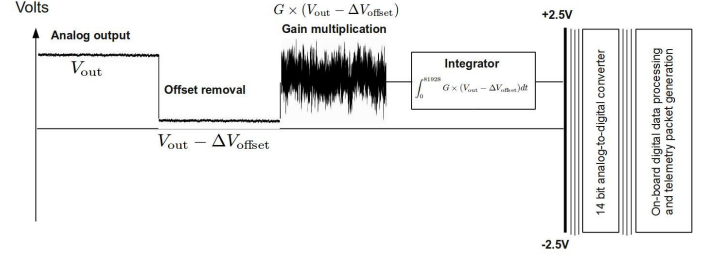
Volts

Analog output

$V_{\mathrm{out}}$

Offset removal

$V_{\mathrm{out}} - \Delta V_{\mathrm{offset}}$

$G \times (V_{\mathrm{out}} - \Delta V_{\mathrm{offset}})$

Gain multiplication

Integrator

$\int_0^{81928} G \times (V_{\mathrm{out}} - \Delta V_{\mathrm{offset}}) dt$

+2.5V

-2.5V

14 bit analog-to-digital converter

On-board digital data processing and telemetry packet generation